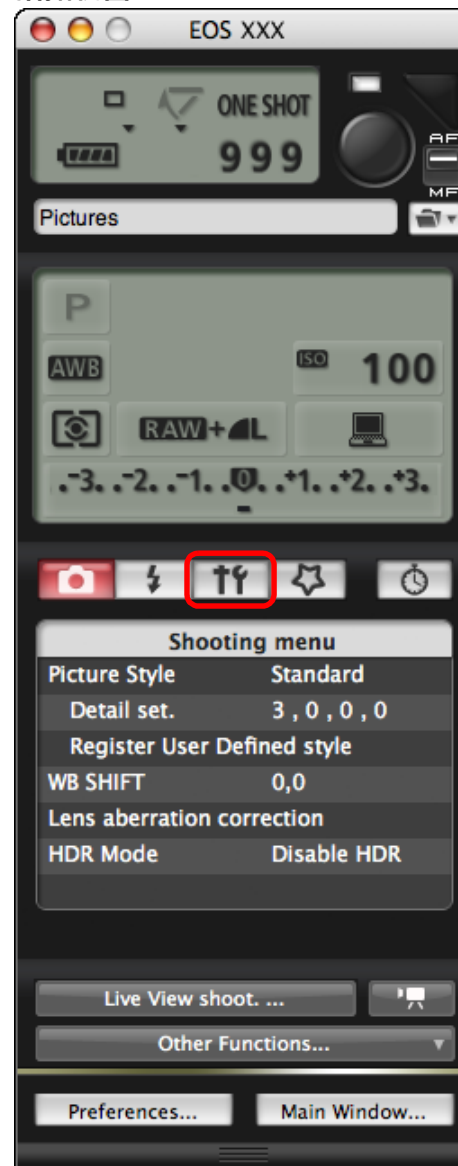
EOS XXX

ONE SHOT
999

AF
MF

Pictures

P
AWB
ISO 100
RAW+L
-3. -2. -1. 0. +1. +2. +3.

| Shooting menu | |
|---|---|
| Picture Style | Standard |
| Detail set. | 3 , 0 , 0 , 0 |
| Register User Defined style | |
| WB SHIFT | 0,0 |
| Lens aberration correction | |
| HDR Mode | Disable HDR |

Live View shoot. ...
Other Functions...
Preferences...
Main Window...